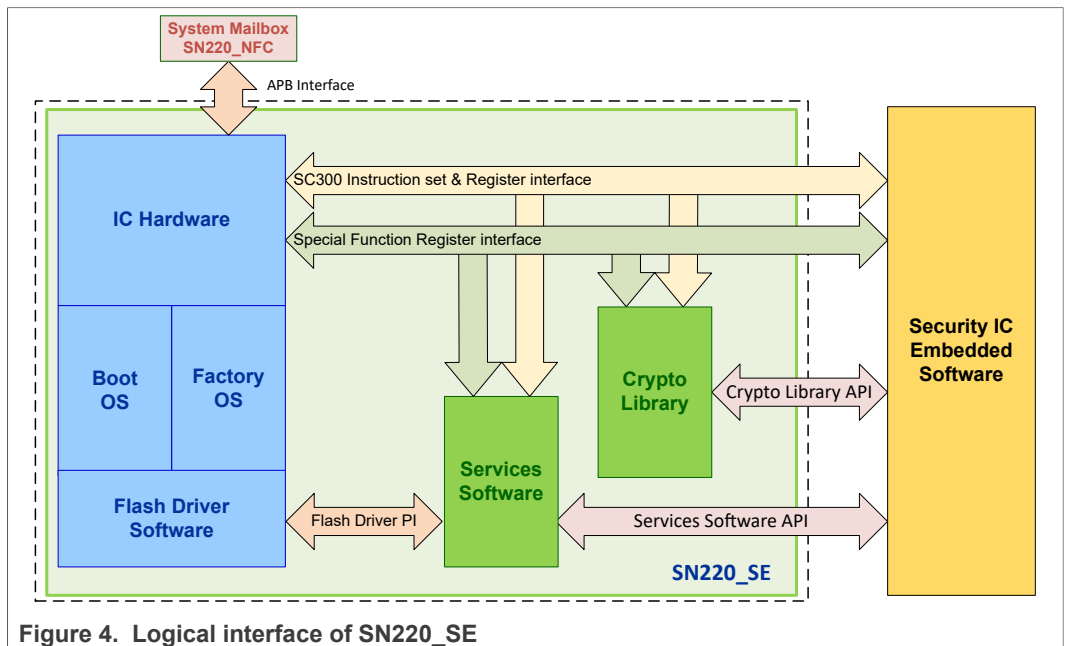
System Mailbox
SN220_NFC

APB Interface

IC Hardware

SC300 Instruction set & Register interface

Special Function Register interface

Boot OS

Factory OS

Flash Driver Software

Flash Driver PI

Services Software

Crypto Library

Crypto Library API

Services Software API

Security IC Embedded Software

SN220_SE

Figure 4. Logical interface of SN220_SE